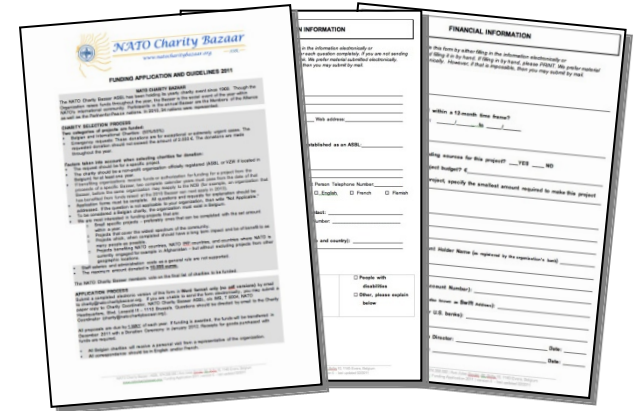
NATO Charity Bazaar
www.natocharitybazaar.org

FUNDING APPLICATION AND GUIDELINES 2011

NATO CHARITY BAZAAR

CHARITY SELECTION PROCESS

APPLICATION PROCESS

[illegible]

N INFORMATION

in the information electronically or
each question completely. If you are not sending
mail. We prefer material submitted electronically.
ble, then you may submit by mail.

Web address:

stablished as an ASBL

Person Telephone Number
☐ English ☐ French ☐ Flemish

act:
mber:

and country):

☐ People with disabilities
☐ Other, please explain below

FINANCIAL INFORMATION

e this form by either filling in the information electronically or
filling it in by hand. If filling in by hand, please PRINT. We prefer material
ctronically. However, if that is impossible, then you may submit by mail.

within a 12-month time frame?
__/__/__ to __/__/__

ding sources for this project? ___YES ___NO

oject budget? €

project, specify the smallest amount required to make this project

Holder Name (as registered by the organization's bank)

count Number):

ank Name or Swift address):

r U.S. banks):

Director:

Date:

Date: